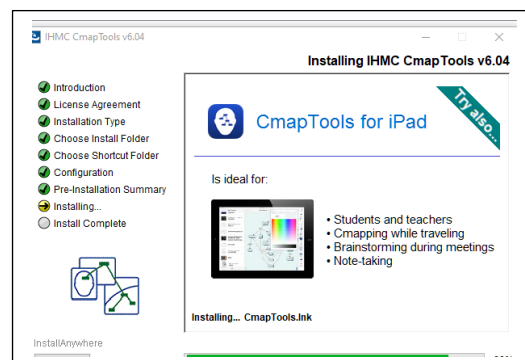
IHMC CmapTools v6.04

Installing IHMC CmapTools v6.04

Introduction
License Agreement
Installation Type
Choose Install Folder
Choose Shortcut Folder
Configuration
Pre-Installation Summary
Installing...
Install Complete

CmapTools for iPad

Try also...

Is ideal for:

• Students and teachers
• Cmapping while traveling
• Brainstorming during meetings
• Note-taking

Installing... CmapTools.lnk

InstallAnywhere